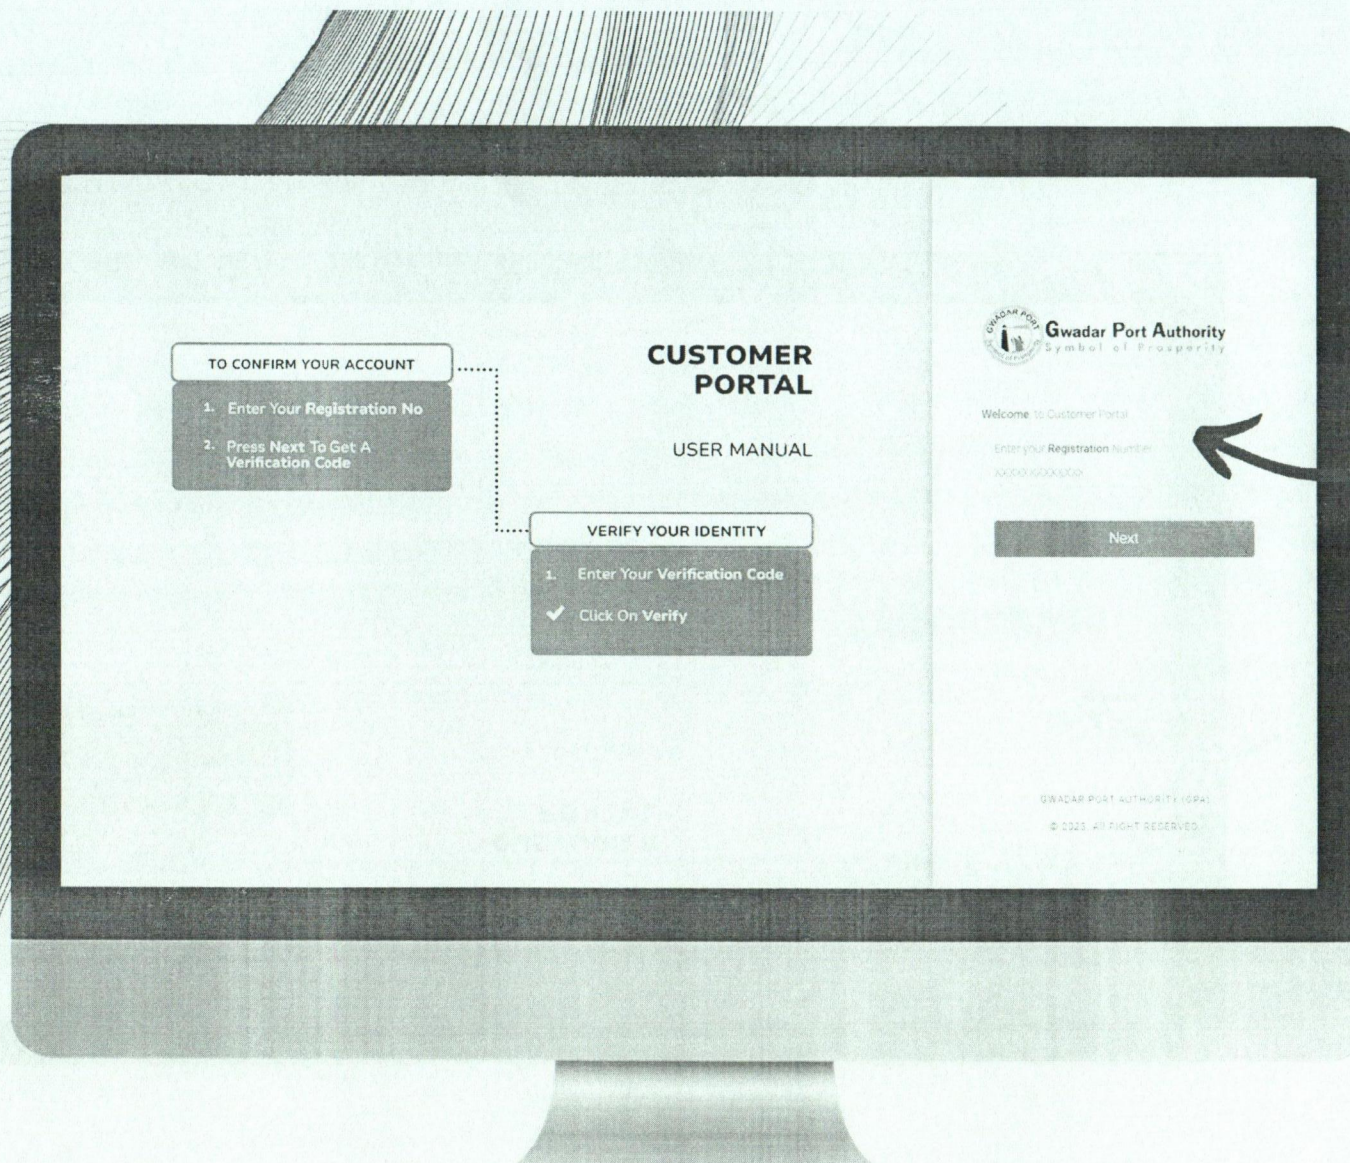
TO CONFIRM YOUR ACCOUNT

1. Enter Your Registration No

2. Press Next To Get A Verification Code

CUSTOMER PORTAL

USER MANUAL

VERIFY YOUR IDENTITY

1. Enter Your Verification Code

Click On Verify

GWADAR PORT

Gwadar Port Authority
Symbol of Prosperity

Welcome to Customer Portal

Enter your Registration Number

XXXXXXXXXXXX

Next

GWADAR PORT AUTHORITY (GPA)

© 2023. All RIGHT RESERVED